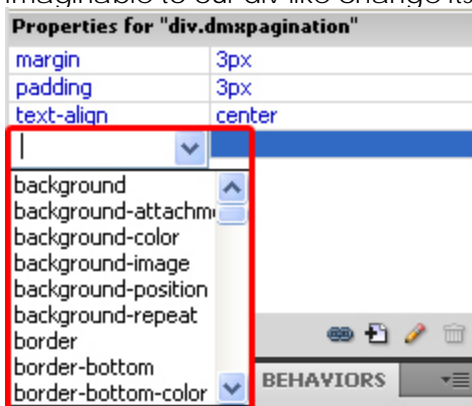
imaginable to our div like change its

Properties for "div.dmxpagination"

| | |
|---|---|
| margin | 3px |
| padding | 3px |
| text-align | center |

background
background-attachm
background-color
background-image
background-position
background-repeat
border
border-bottom
border-bottom-color

BEHAVIORS